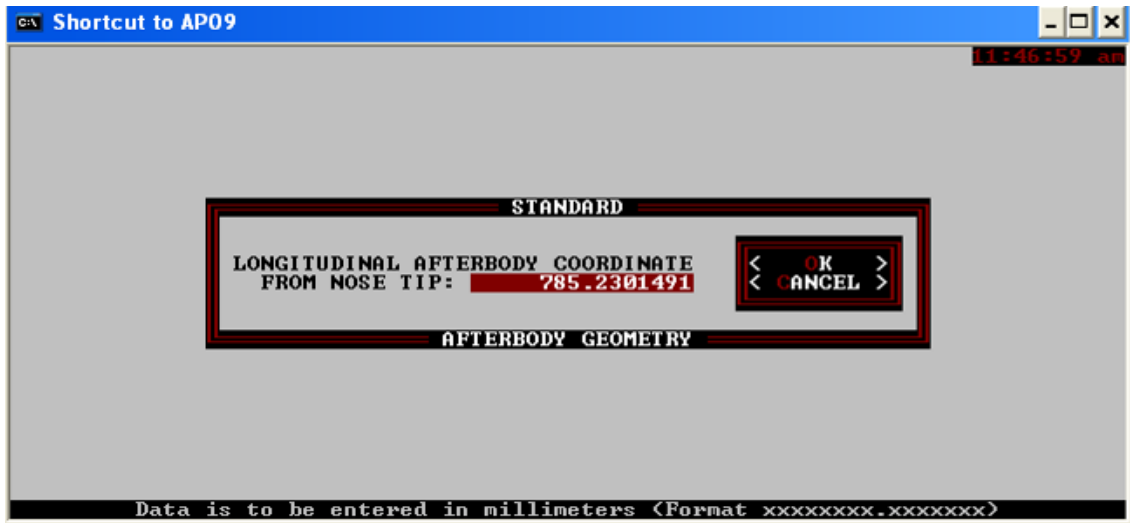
Shortcut to AP09

11:46:59 am

STANDARD

LONGITUDINAL AFTERBODY COORDINATE
FROM NOSE TIP: 785.2301491

< OK >
< CANCEL >

AFTERBODY GEOMETRY

Data is to be entered in millimeters (Format xxxxxxxx.xxxxxxx)